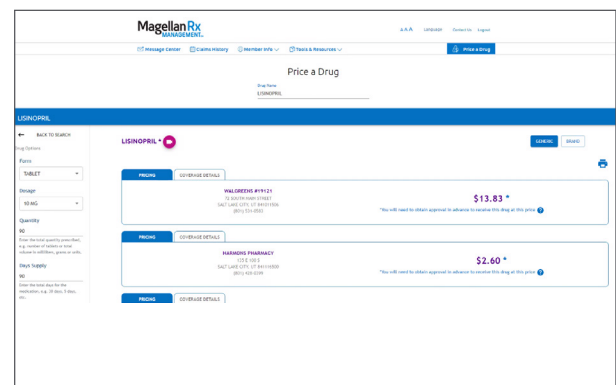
MagellanRx MANAGEMENT.

A A A   Language   Contact Us   Log out

Message Center   Claims History   Member Info   Tools & Resources   Price a Drug

Price a Drug

Drug Name
LISINOPRIL

LISINOPRIL

BACK TO SEARCH

Drug Options

Form
TABLET

Dosage
10 MG

Quantity
90
Enter the total quantity prescribed, e.g. number of tablets or total volume in milliliters, grams or units.

Days Supply
90
Enter the total days for the medication, e.g. 30 days, 5 days, etc.

LISINOPRIL *

GENERIC   BRAND

PRICING   COVERAGE DETAILS

WALGREENS #19121
72 SOUTH MAIN STREET
SALT LAKE CITY, UT 841011606
(801) 534-0592

$13.83 *
*You will need to obtain approval in advance to receive this drug at this price

PRICING   COVERAGE DETAILS

HARMONS PHARMACY
135 E 100 S
SALT LAKE CITY, UT 841110000
(801) 433-0099

$2.60 *
*You will need to obtain approval in advance to receive this drug at this price

PRICING   COVERAGE DETAILS